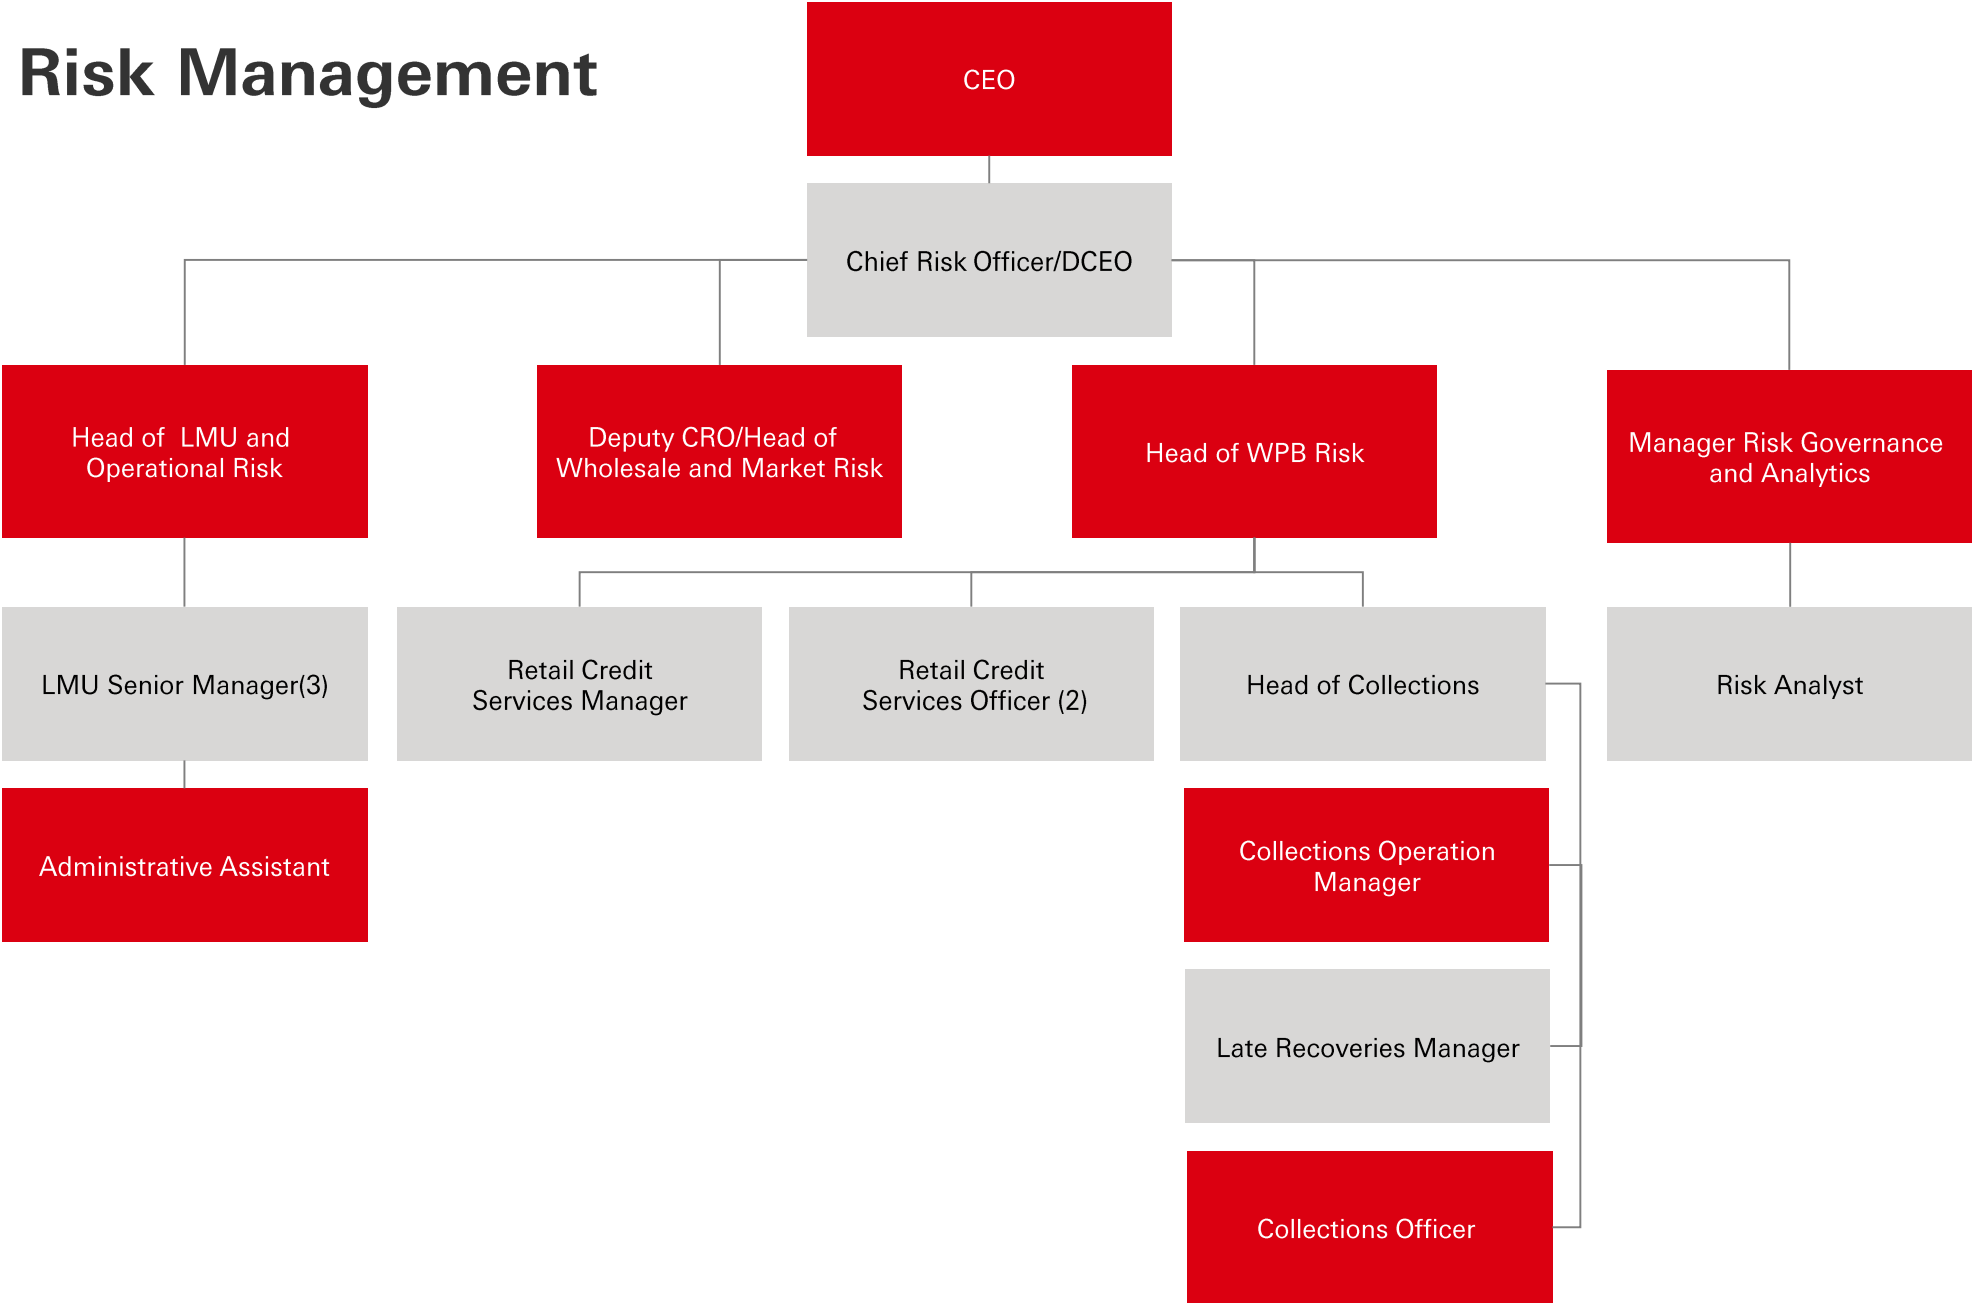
Risk Management

CEO

Chief Risk Officer/DCEO

Head of LMU and Operational Risk

Deputy CRO/Head of Wholesale and Market Risk

Head of WPB Risk

Manager Risk Governance and Analytics

LMU Senior Manager(3)

Retail Credit Services Manager

Retail Credit Services Officer (2)

Head of Collections

Risk Analyst

Administrative Assistant

Collections Operation Manager

Late Recoveries Manager

Collections Officer